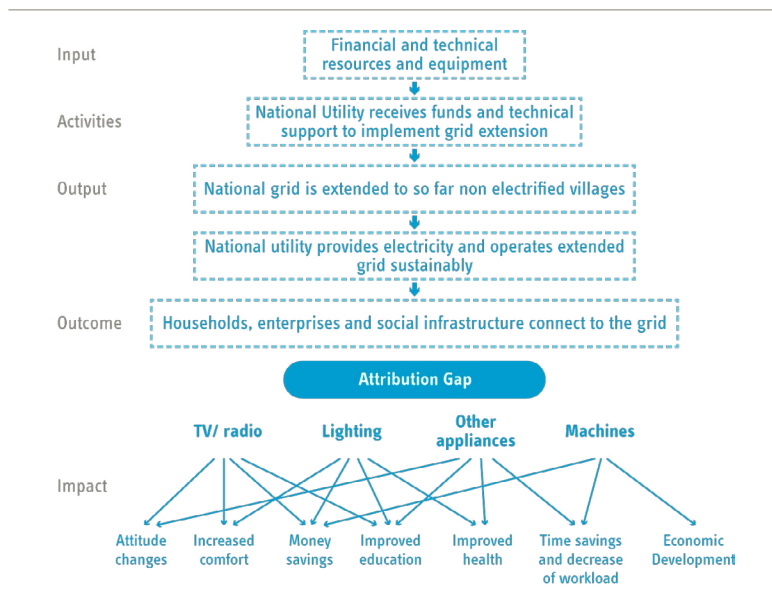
Input
Financial and technical resources and equipment

Activities
National Utility receives funds and technical support to implement grid extension

Output
National grid is extended to so far non electrified villages

National utility provides electricity and operates extended grid sustainably

Outcome
Households, enterprises and social infrastructure connect to the grid

Attribution Gap

TV/ radio
Lighting
Other appliances
Machines

Impact

Attitude changes
Increased comfort
Money savings
Improved education
Improved health
Time savings and decrease of workload
Economic Development